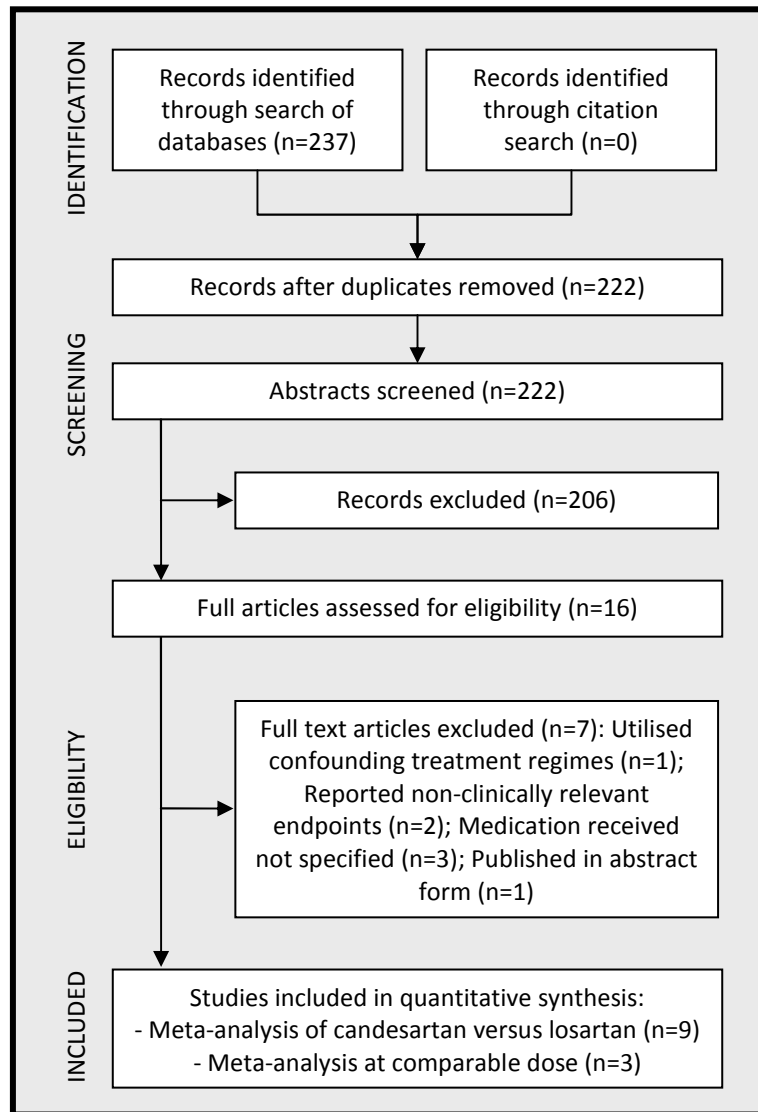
IDENTIFICATION

Records identified through search of databases (n=237)

Records identified through citation search (n=0)

Records after duplicates removed (n=222)

SCREENING

Abstracts screened (n=222)

Records excluded (n=206)

Full articles assessed for eligibility (n=16)

ELIGIBILITY

Full text articles excluded (n=7): Utilised confounding treatment regimes (n=1); Reported non-clinically relevant endpoints (n=2); Medication received not specified (n=3); Published in abstract form (n=1)

INCLUDED

Studies included in quantitative synthesis:
- Meta-analysis of candesartan versus losartan (n=9)
- Meta-analysis at comparable dose (n=3)